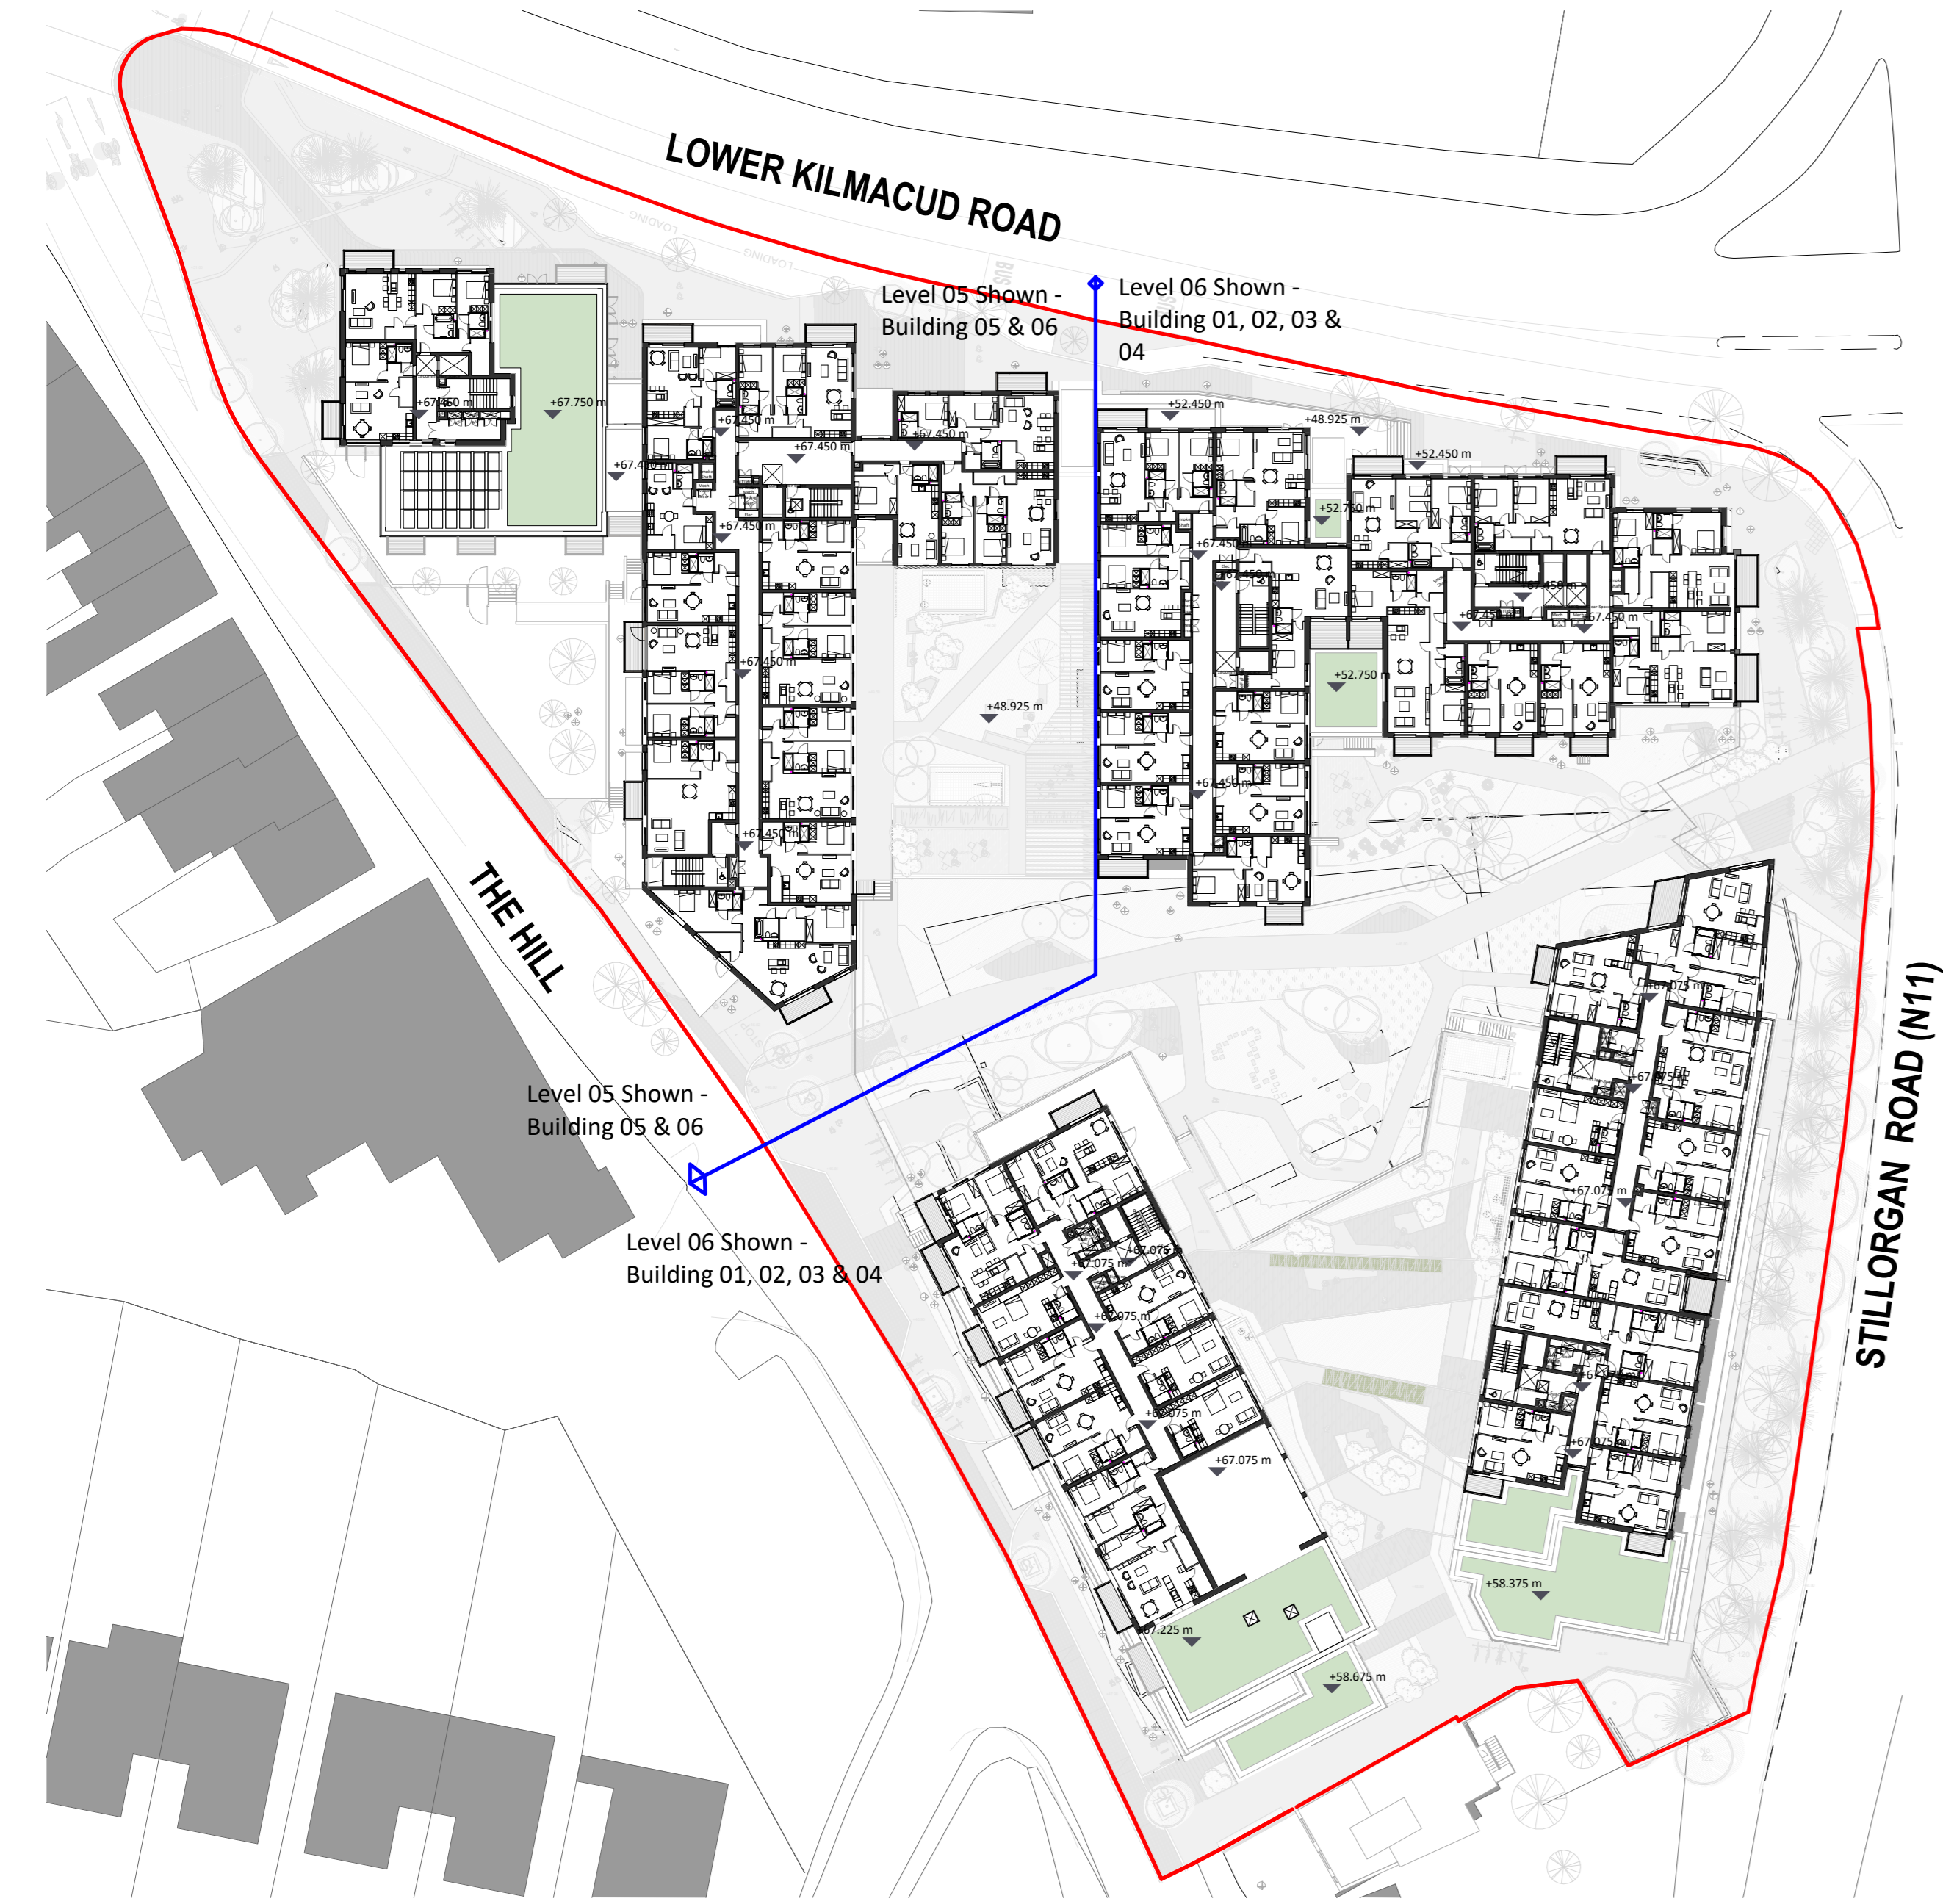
LOWER KILMACUD ROAD

Level 05 Shown - Building 05 & 06

Level 06 Shown - Building 01, 02, 03 & 04

+67.450 m

+67.750 m

+67.450 m

+67.450 m

+67.450 m

+67.450 m

+67.450 m

+67.450 m

+67.450 m

+52.450 m

+48.925 m

+52.450 m

+52.750 m

+67.450 m

+67.450 m

+67.450 m

+52.750 m

+67.450 m

+48.925 m

+67.450 m

THE HILL

Level 05 Shown - Building 05 & 06

Level 06 Shown - Building 01, 02, 03 & 04

+67.075 m

+67.075 m

+67.075 m

+67.075 m

+67.075 m

+67.075 m

+67.225 m

+58.675 m

+67.075 m

+67.075 m

+67.075 m

+67.075 m

+67.075 m

+58.375 m

STILLORGAN ROAD (N11)